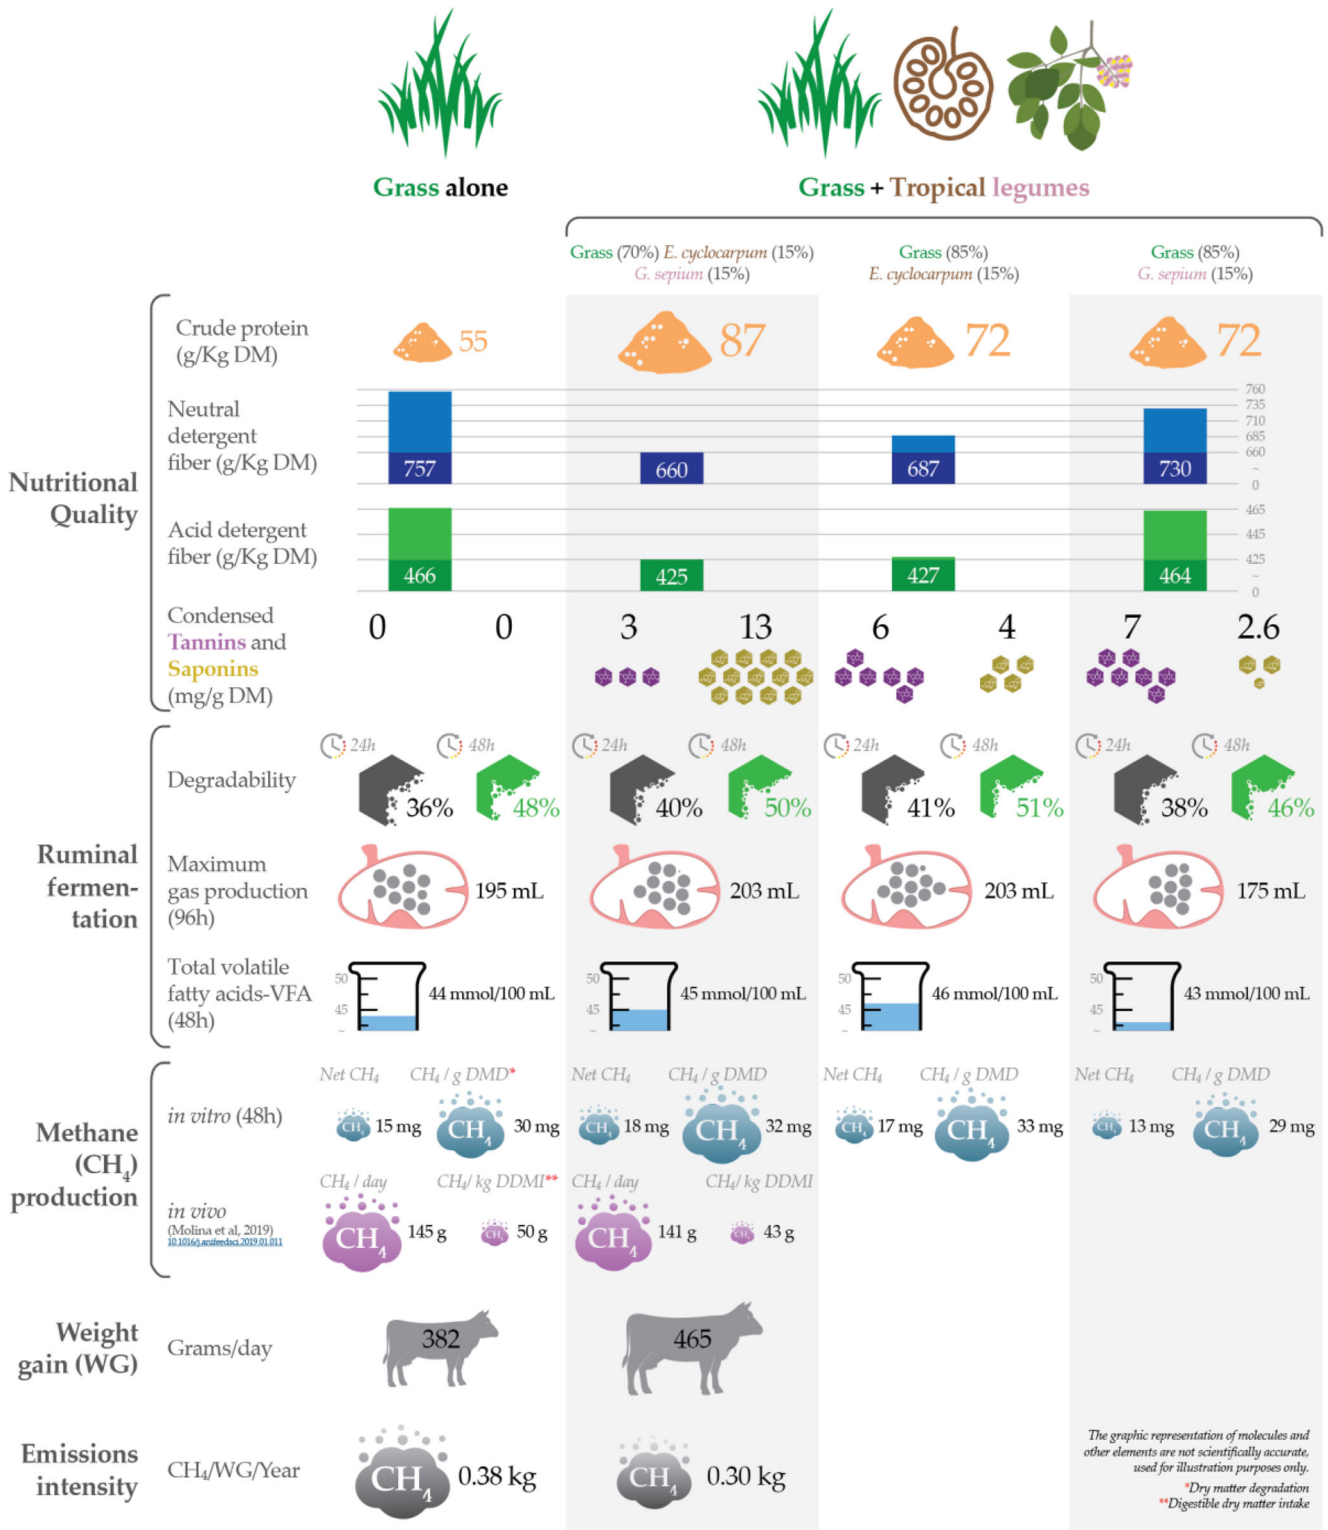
Grass alone

Grass + Tropical legumes

Grass (70%) E. cyclocarpum (15%) G. sepium (15%)

Grass (85%) E. cyclocarpum (15%)

Grass (85%) G. sepium (15%)

Nutritional Quality

Crude protein (g/Kg DM)

55 87 72 72

Neutral detergent fiber (g/Kg DM)

757 660 687 730

760 735 710 685 660 ~ 0

Acid detergent fiber (g/Kg DM)

466 425 427 464

465 445 425 ~ 0

Condensed Tannins and Saponins (mg/g DM)

0 0 3 13 6 4 7 2.6

Ruminal fermen-tation

Degradability

24h 48h 36% 48%
24h 48h 40% 50%
24h 48h 41% 51%
24h 48h 38% 46%

Maximum gas production (96h)

195 mL 203 mL 203 mL 175 mL

Total volatile fatty acids-VFA (48h)

50 45 ~ 44 mmol/100 mL
50 45 ~ 45 mmol/100 mL
50 45 ~ 46 mmol/100 mL
50 45 ~ 43 mmol/100 mL

Methane (CH$_4$) production

in vitro (48h)

Net CH$_4$ CH$_4$ / g DMD*
CH$_4$ 15 mg CH$_4$ 30 mg
Net CH$_4$ CH$_4$ / g DMD
CH$_4$ 18 mg CH$_4$ 32 mg
Net CH$_4$ CH$_4$ / g DMD
CH$_4$ 17 mg CH$_4$ 33 mg
Net CH$_4$ CH$_4$ / g DMD
CH$_4$ 13 mg CH$_4$ 29 mg

in vivo (Molina et al, 2019) 10.1016/j.anifeedsci.2019.01.011

CH$_4$ / day CH$_4$/ kg DDMI**
CH$_4$ 145 g CH$_4$ 50 g
CH$_4$ / day CH$_4$/ kg DDMI
CH$_4$ 141 g CH$_4$ 43 g

Weight gain (WG)

Grams/day

382 465

Emissions intensity

CH$_4$/WG/Year

CH$_4$ 0.38 kg CH$_4$ 0.30 kg

The graphic representation of molecules and other elements are not scientifically accurate, used for illustration purposes only.
*Dry matter degradation
**Digestible dry matter intake